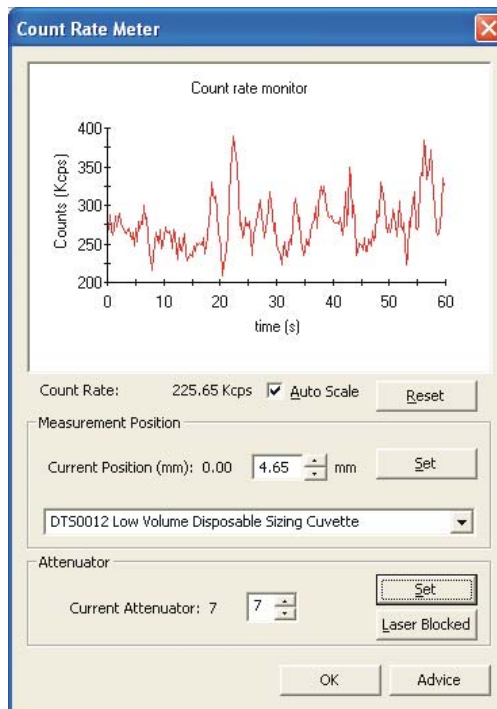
Count Rate Meter

Count rate monitor

400
350
300
250
200
Counts (Kcps)
0 10 20 30 40 50 60
time (s)

Count Rate: 225.65 Kcps
Auto Scale
Reset

Measurement Position
Current Position (mm): 0.00
4.65
mm
Set

DTS0012 Low Volume Disposable Sizing Cuvette

Attenuator
Current Attenuator: 7
7
Set
Laser Blocked

OK
Advice